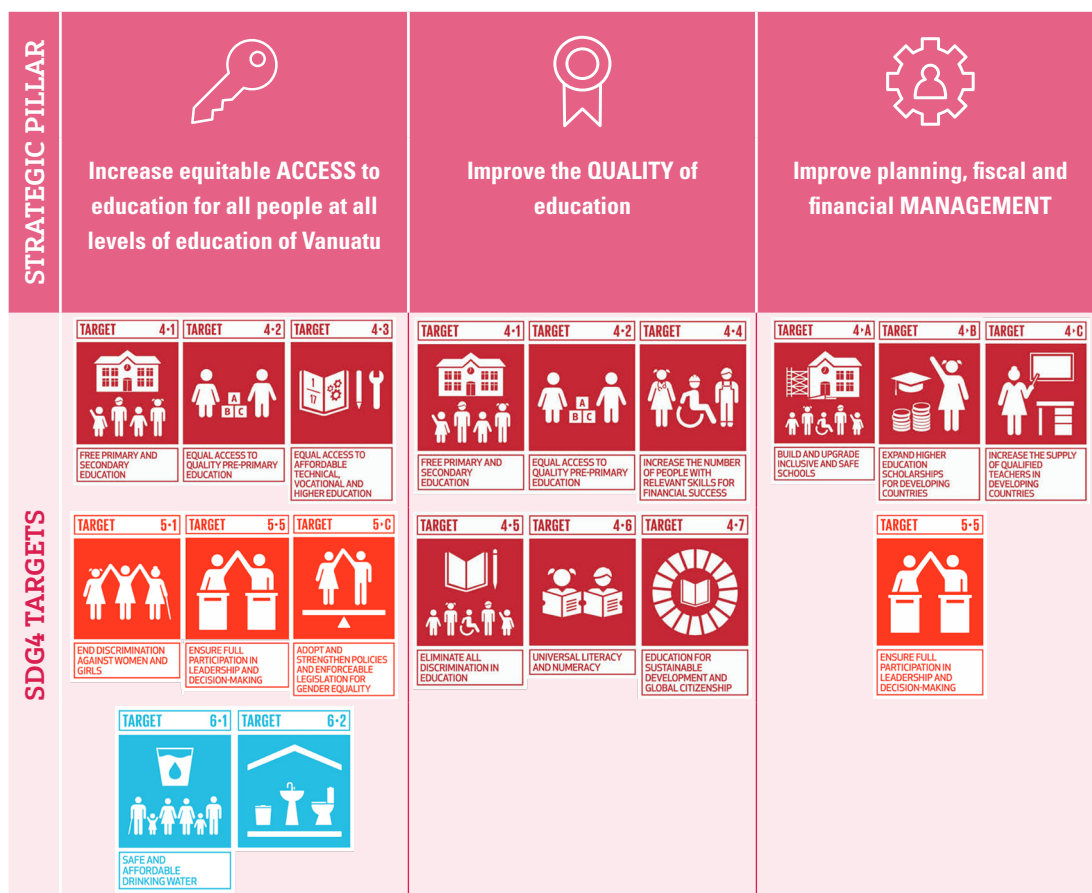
STRATEGIC PILLAR

Increase equitable ACCESS to education for all people at all levels of education of Vanuatu

Improve the QUALITY of education

Improve planning, fiscal and financial MANAGEMENT

SDG4 TARGETS

TARGET 4·1
FREE PRIMARY AND SECONDARY EDUCATION

TARGET 4·2
EQUAL ACCESS TO QUALITY PRE-PRIMARY EDUCATION

TARGET 4·3
EQUAL ACCESS TO AFFORDABLE TECHNICAL, VOCATIONAL AND HIGHER EDUCATION

TARGET 5·1
END DISCRIMINATION AGAINST WOMEN AND GIRLS

TARGET 5·5
ENSURE FULL PARTICIPATION IN LEADERSHIP AND DECISION-MAKING

TARGET 5·C
ADOPT AND STRENGTHEN POLICIES AND ENFORCEABLE LEGISLATION FOR GENDER EQUALITY

TARGET 6·1
SAFE AND AFFORDABLE DRINKING WATER

TARGET 6·2

TARGET 4·1
FREE PRIMARY AND SECONDARY EDUCATION

TARGET 4·2
EQUAL ACCESS TO QUALITY PRE-PRIMARY EDUCATION

TARGET 4·4
INCREASE THE NUMBER OF PEOPLE WITH RELEVANT SKILLS FOR FINANCIAL SUCCESS

TARGET 4·5
ELIMINATE ALL DISCRIMINATION IN EDUCATION

TARGET 4·6
UNIVERSAL LITERACY AND NUMERACY

TARGET 4·7
EDUCATION FOR SUSTAINABLE DEVELOPMENT AND GLOBAL CITIZENSHIP

TARGET 4·A
BUILD AND UPGRADE INCLUSIVE AND SAFE SCHOOLS

TARGET 4·B
EXPAND HIGHER EDUCATION SCHOLARSHIPS FOR DEVELOPING COUNTRIES

TARGET 4·C
INCREASE THE SUPPLY OF QUALIFIED TEACHERS IN DEVELOPING COUNTRIES

TARGET 5·5
ENSURE FULL PARTICIPATION IN LEADERSHIP AND DECISION-MAKING